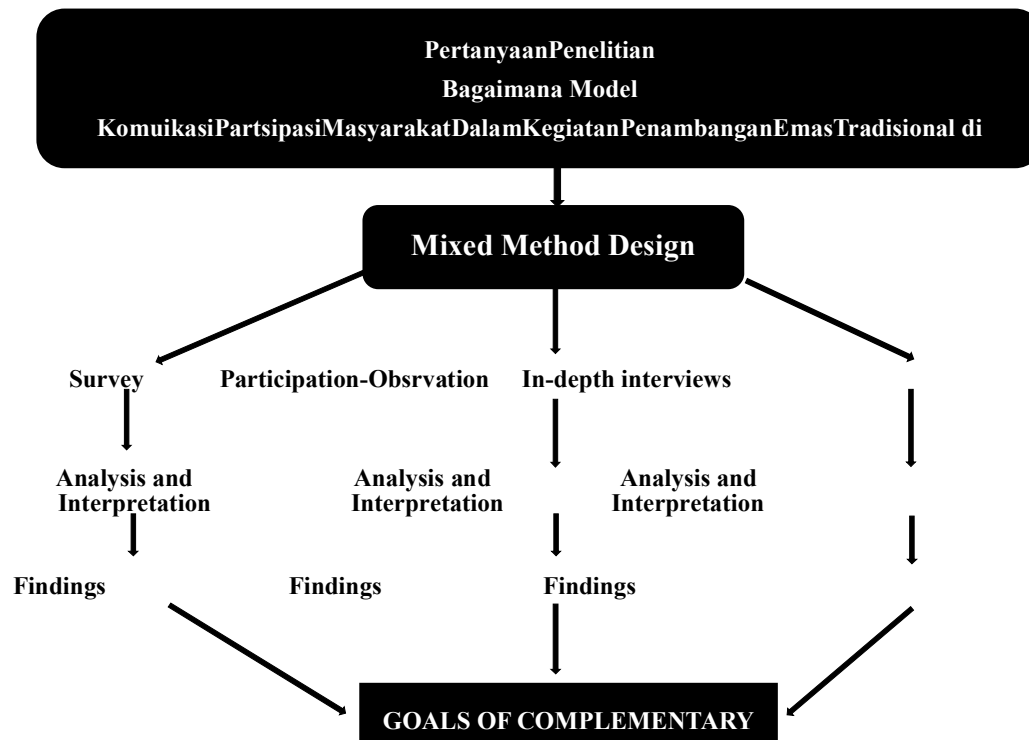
PertanyaanPenelitian
Bagaimana Model
KomuikasiPartsipasiMasyarakatDalamKegiatanPenambanganEmasTradisional di

Mixed Method Design

Survey
Participation-Obsrvation
In-depth interviews

Analysis and Interpretation
Analysis and Interpretation
Analysis and Interpretation

Findings
Findings
Findings

GOALS OF COMPLEMENTARY